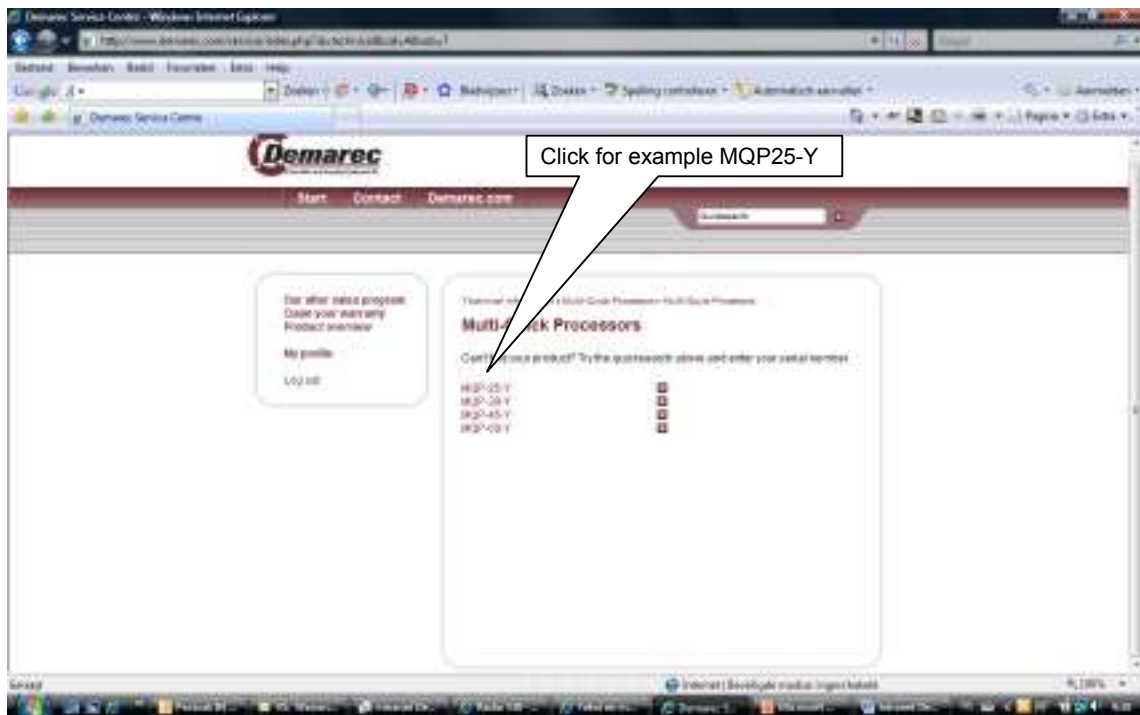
Demarec Service Center - Windows Internet Explorer

Bestand Bewerken Beeld Favorieten Extra Help

Demarec Service Centre

Demarec

Click for example MQP25-Y

Start Contact Demarec.com

Quicksearch

Our after sales program
Claim your warranty
Product overview

My profile

Log out

Multi-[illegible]ck Processors

Can't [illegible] your product? Try the quicksearch above and enter your serial number.

MQP-25-Y
MQP-35-Y
MQP-45-Y
MQP-60-Y

Internet | Beveiligde modus: ingeschakeld

100%